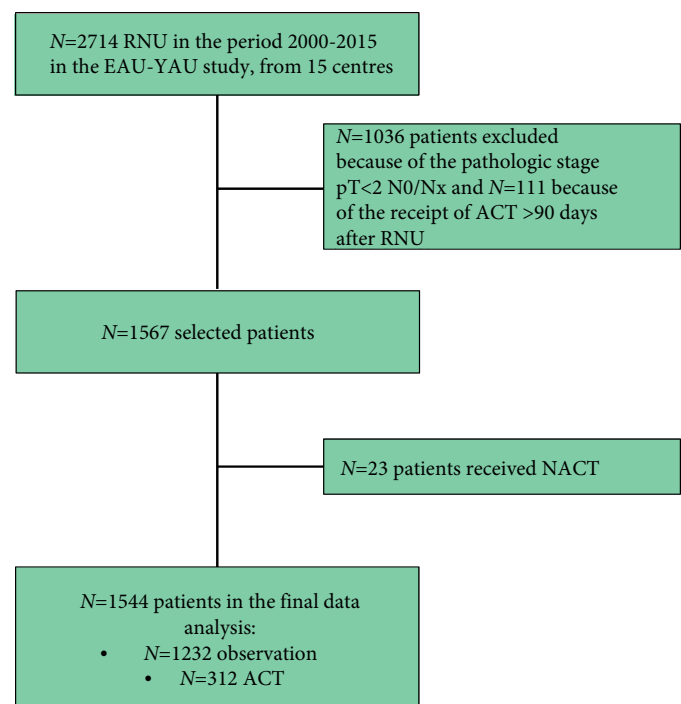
$N$=2714 RNU in the period 2000-2015 in the EAU-YAU study, from 15 centres

$N$=1036 patients excluded because of the pathologic stage pT<2 N0/Nx and $N$=111 because of the receipt of ACT >90 days after RNU

$N$=1567 selected patients

$N$=23 patients received NACT

$N$=1544 patients in the final data analysis:
• $N$=1232 observation
• $N$=312 ACT